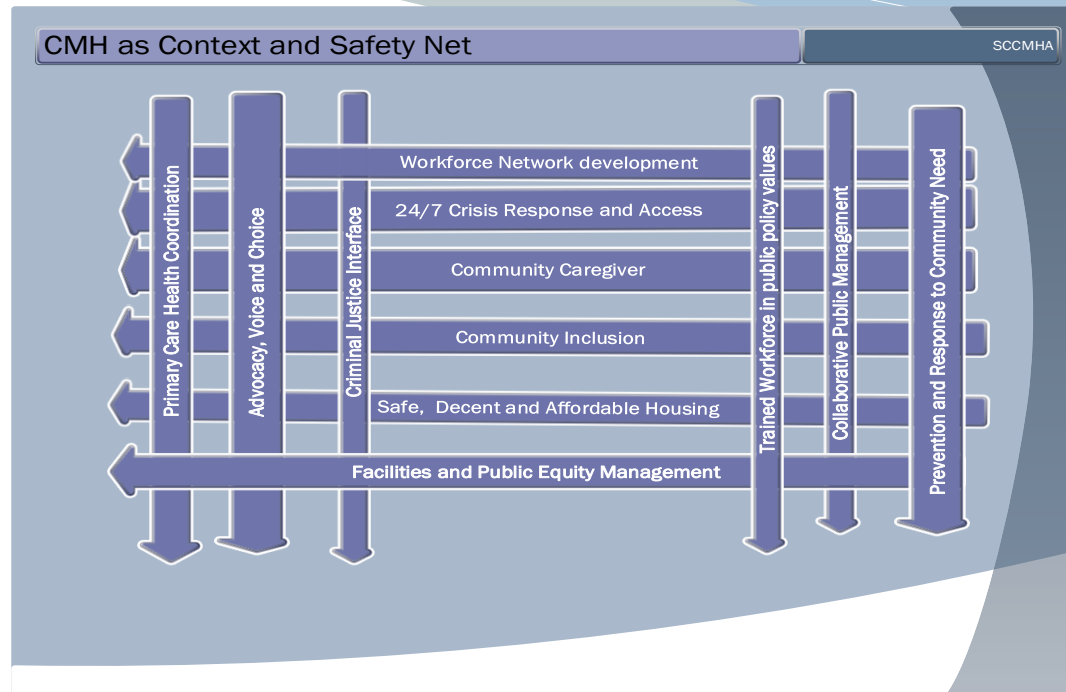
CMH as Context and Safety Net

SCCMHA

Primary Care Health Coordination

Advocacy, Voice and Choice

Criminal Justice Interface

Workforce Network development

24/7 Crisis Response and Access

Community Caregiver

Community Inclusion

Safe, Decent and Affordable Housing

Facilities and Public Equity Management

Trained Workforce in public policy values

Collaborative Public Management

Prevention and Response to Community Need